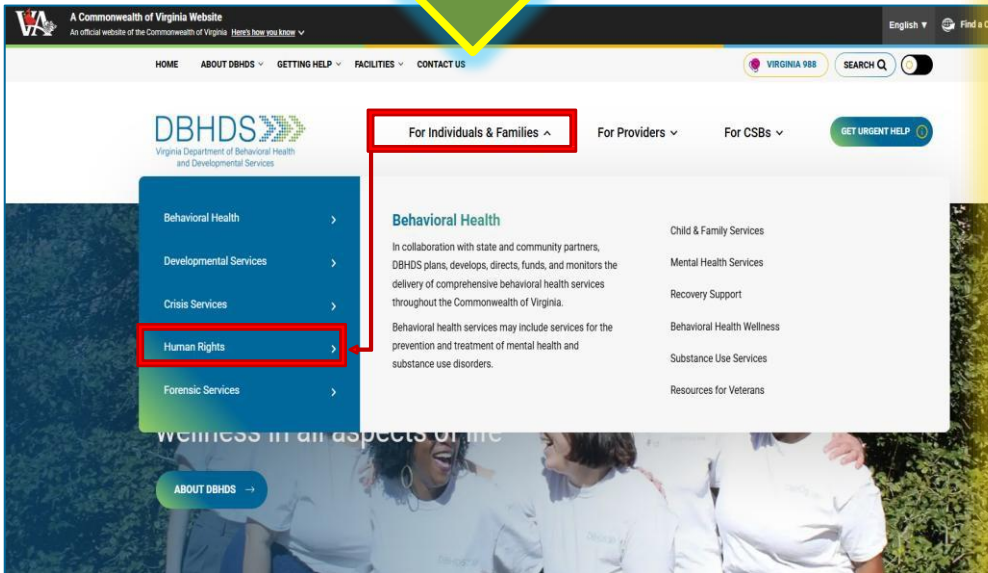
VA

A Commonwealth of Virginia Website
An official website of the Commonwealth of Virginia Here's how you know

English ▾ Find a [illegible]

HOME ABOUT DBHDS GETTING HELP FACILITIES CONTACT US

VIRGINIA 988 SEARCH

DBHDS
Virginia Department of Behavioral Health and Developmental Services

For Individuals & Families For Providers For CSBs GET URGENT HELP

Behavioral Health
Developmental Services
Crisis Services
Human Rights
Forensic Services

Behavioral Health

In collaboration with state and community partners, DBHDS plans, develops, directs, funds, and monitors the delivery of comprehensive behavioral health services throughout the Commonwealth of Virginia.

Behavioral health services may include services for the prevention and treatment of mental health and substance use disorders.

Child & Family Services
Mental Health Services
Recovery Support
Behavioral Health Wellness
Substance Use Services
Resources for Veterans

wellness in all aspects of life

ABOUT DBHDS →